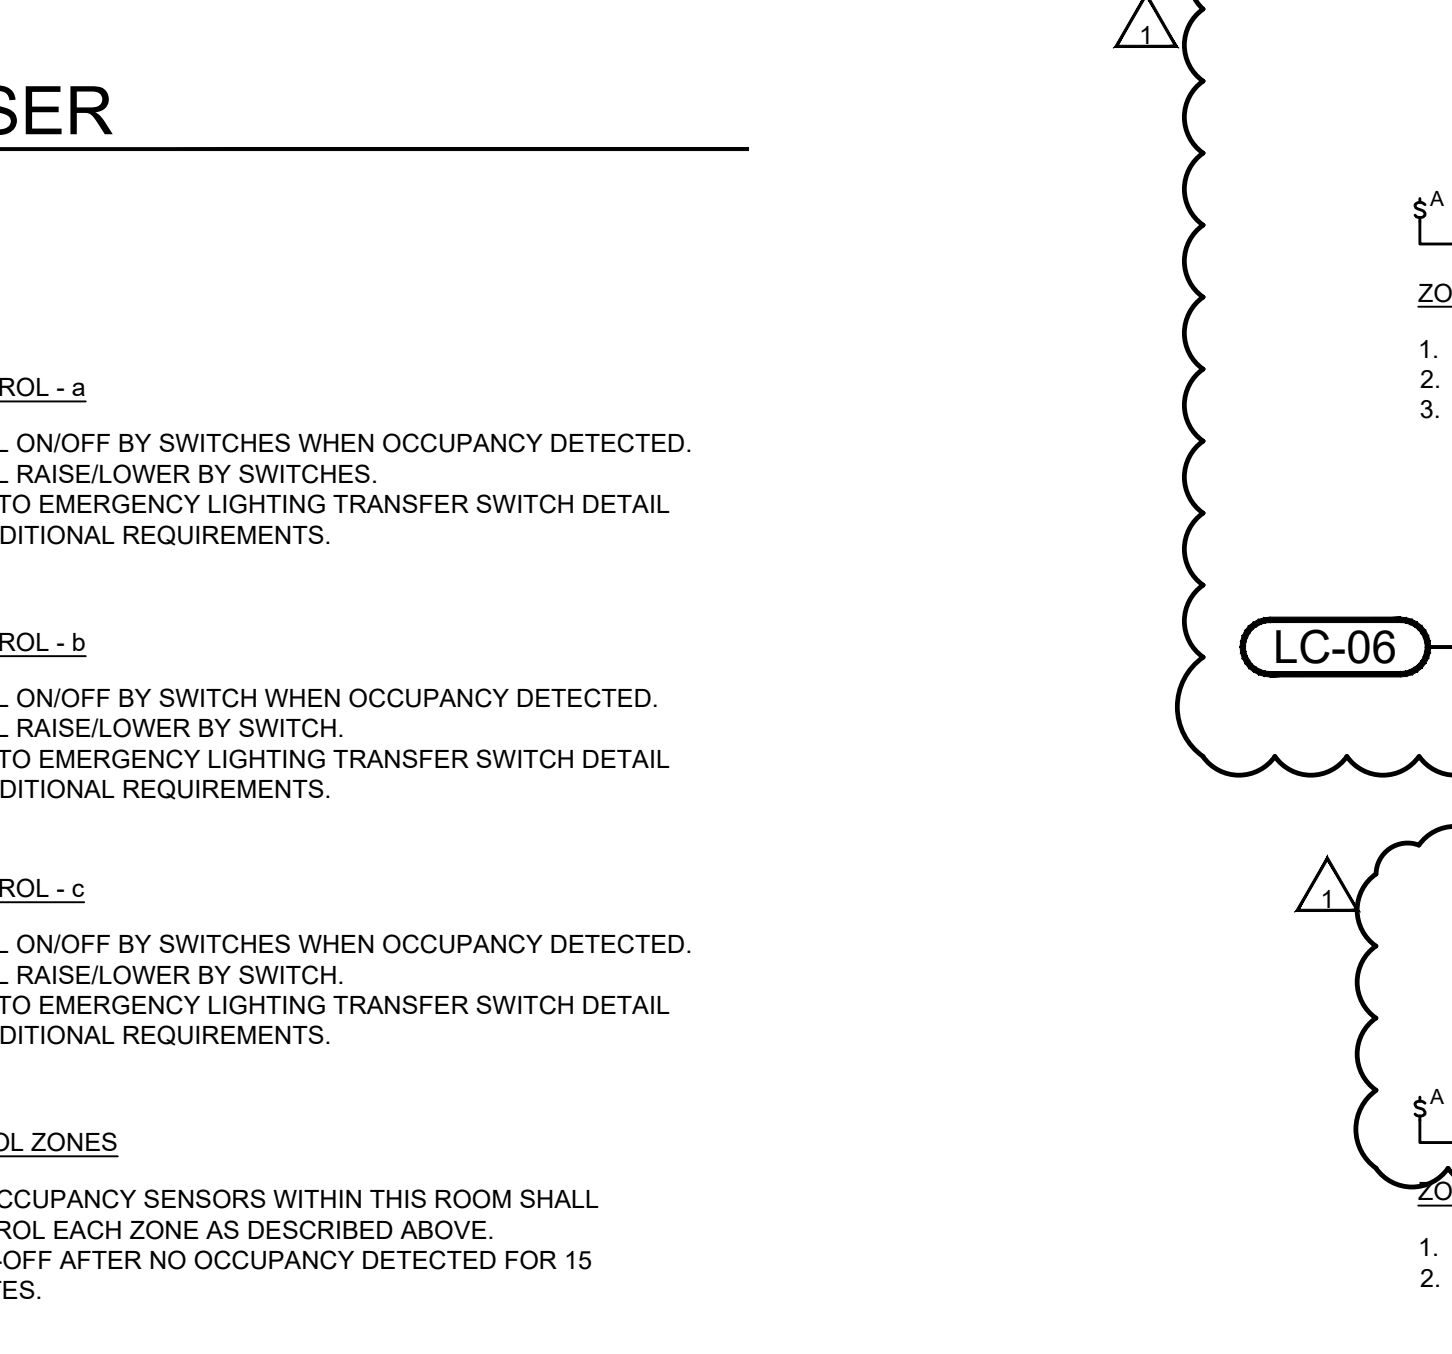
SER

ROL - a

L ON/OFF BY SWITCHES WHEN OCCUPANCY DETECTED.
L RAISE/LOWER BY SWITCHES.
TO EMERGENCY LIGHTING TRANSFER SWITCH DETAIL DITIONAL REQUIREMENTS.

ROL - b

L ON/OFF BY SWITCH WHEN OCCUPANCY DETECTED.
L RAISE/LOWER BY SWITCH.
TO EMERGENCY LIGHTING TRANSFER SWITCH DETAIL DITIONAL REQUIREMENTS.

ROL - c

L ON/OFF BY SWITCHES WHEN OCCUPANCY DETECTED.
L RAISE/LOWER BY SWITCH.
TO EMERGENCY LIGHTING TRANSFER SWITCH DETAIL DITIONAL REQUIREMENTS.

OL ZONES

CCUPANCY SENSORS WITHIN THIS ROOM SHALL ROL EACH ZONE AS DESCRIBED ABOVE.
-OFF AFTER NO OCCUPANCY DETECTED FOR 15 TES.

1

$^A$

ZO

1.
2.
3.

LC-06

1

$^A$

ZO

1.
2.